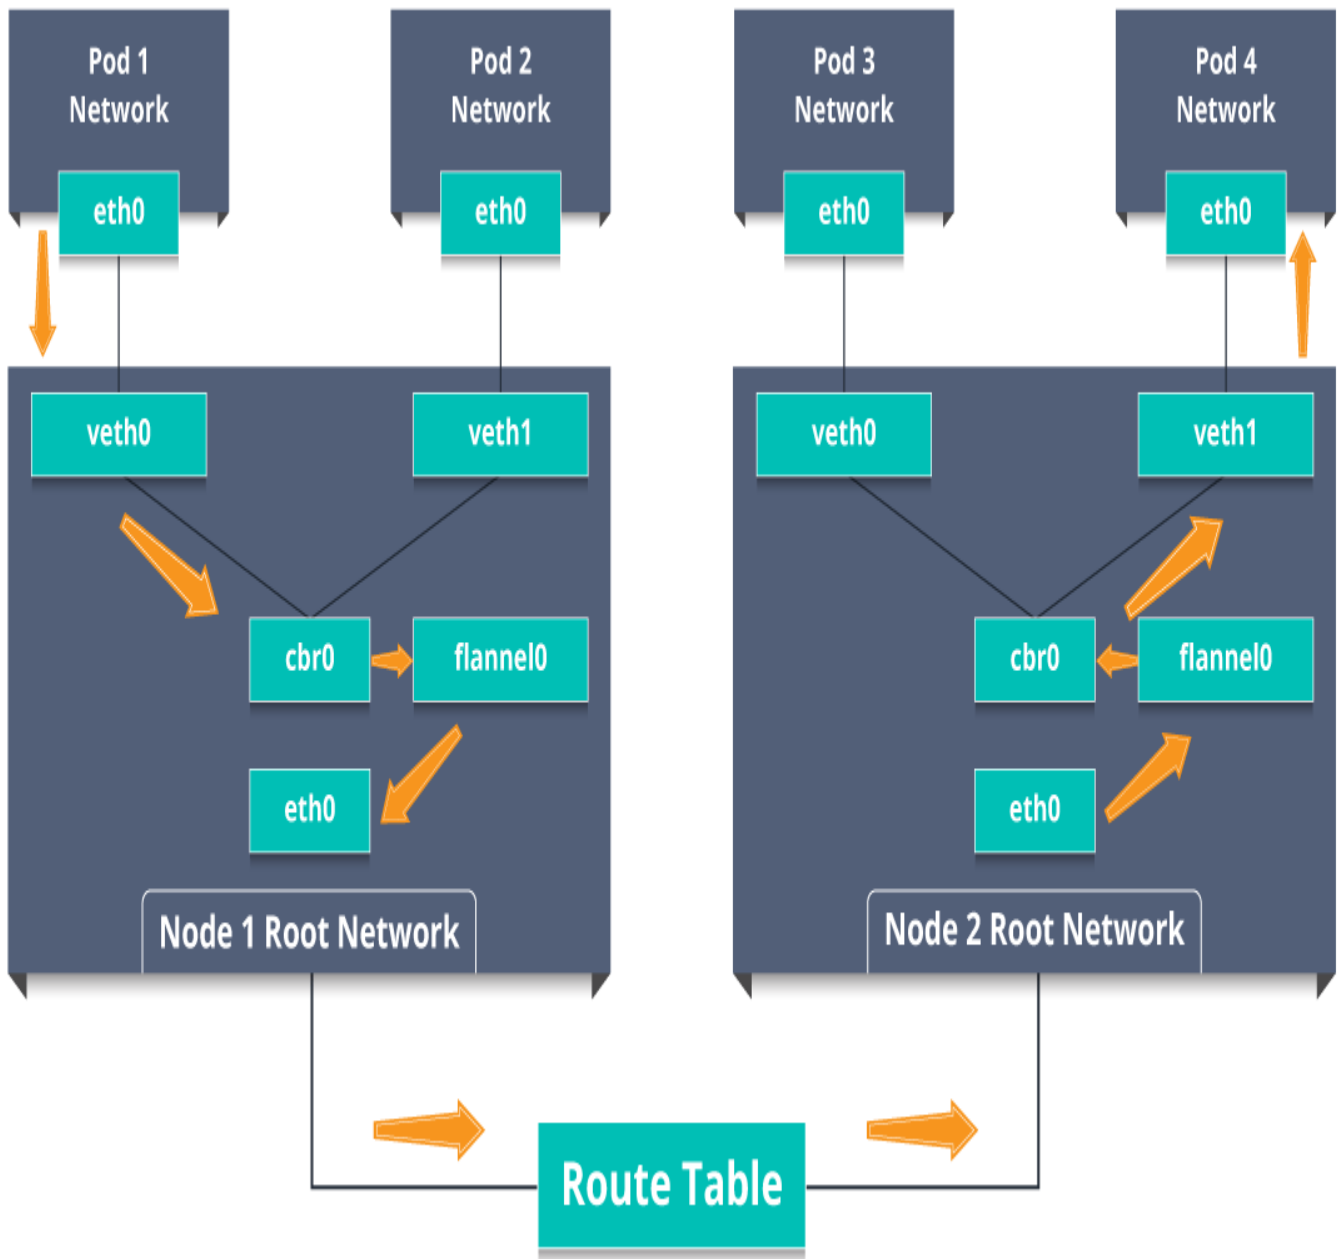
Pod 1 Network

eth0

Pod 2 Network

eth0

Pod 3 Network

eth0

Pod 4 Network

eth0

veth0

veth1

cbr0

flannel0

eth0

Node 1 Root Network

veth0

veth1

cbr0

flannel0

eth0

Node 2 Root Network

Route Table